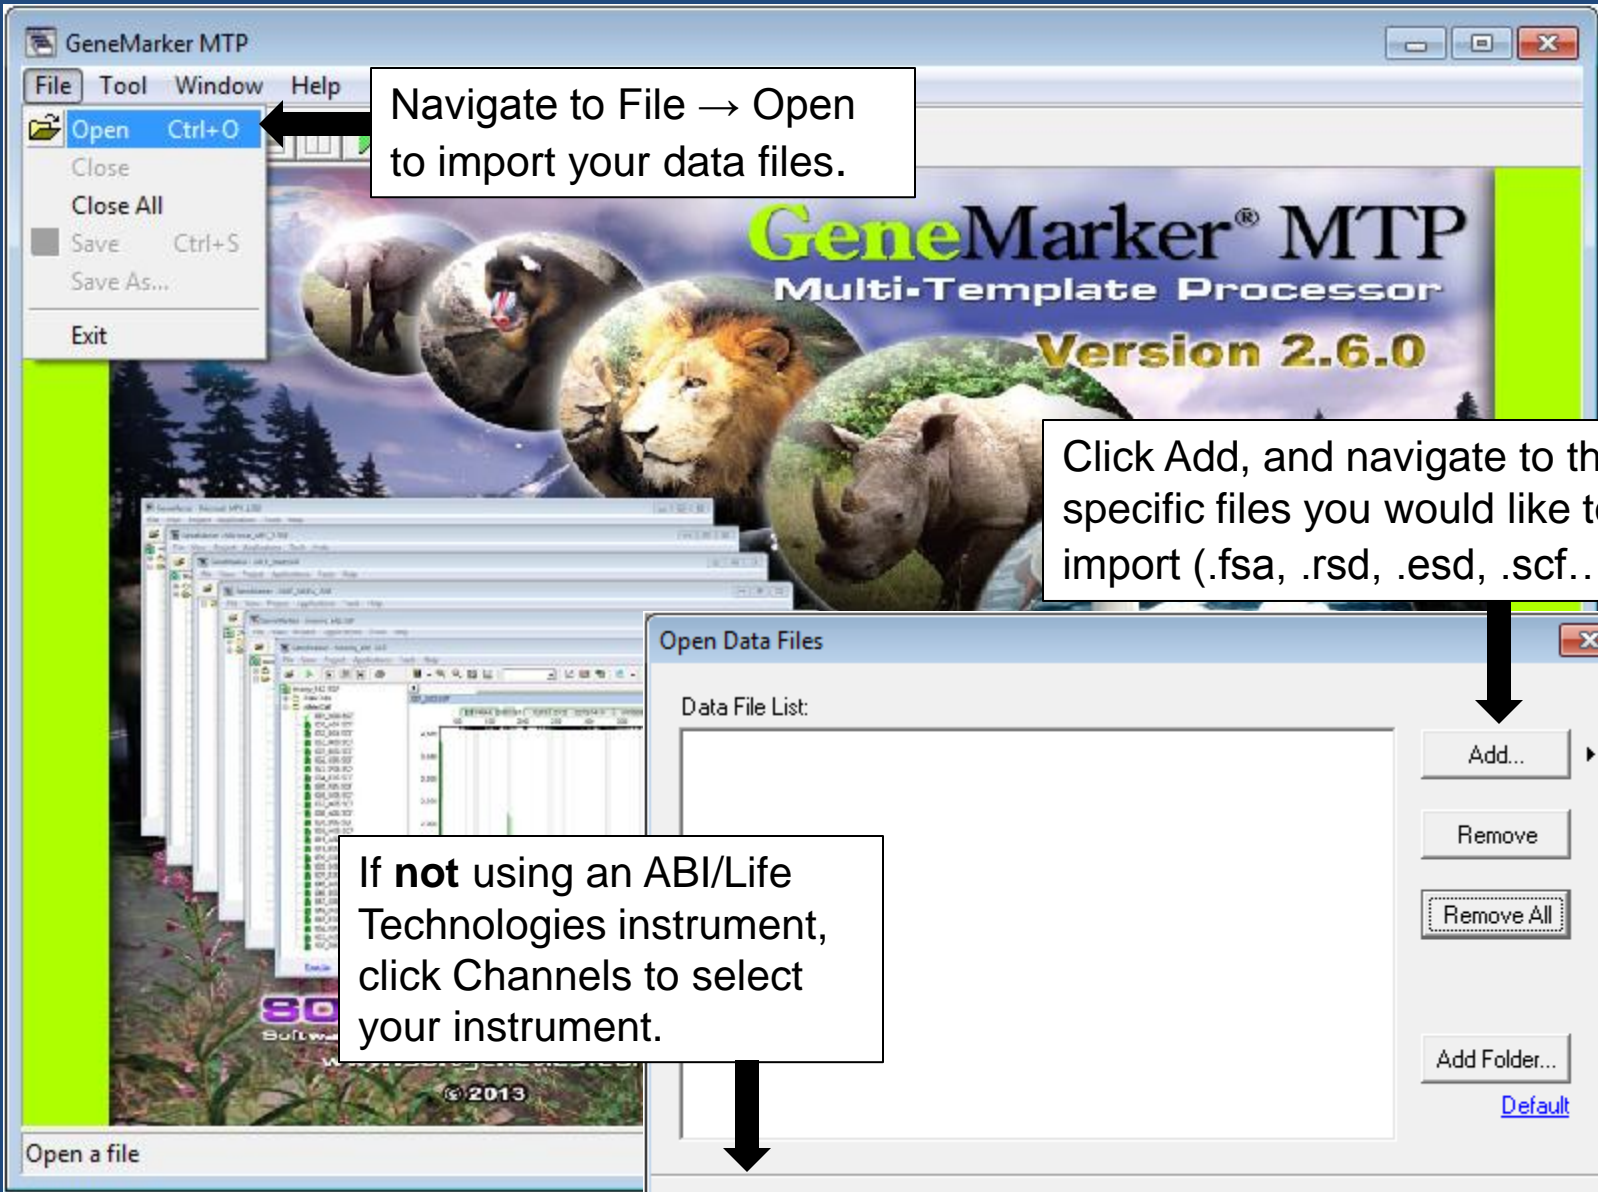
GeneMarker MTP

File Tool Window Help

Open Ctrl+O
Close
Close All
Save Ctrl+S
Save As...
Exit

Navigate to File → Open to import your data files.

GeneMarker® MTP
Multi-Template Processor
Version 2.6.0

Click Add, and navigate to th specific files you would like t import (.fsa, .rsd, .esd, .scf..

Open Data Files

Data File List:

Add...

Remove

Remove All

Add Folder...

Default

If **not** using an ABI/Life Technologies instrument, click Channels to select your instrument.

©2013

Open a file